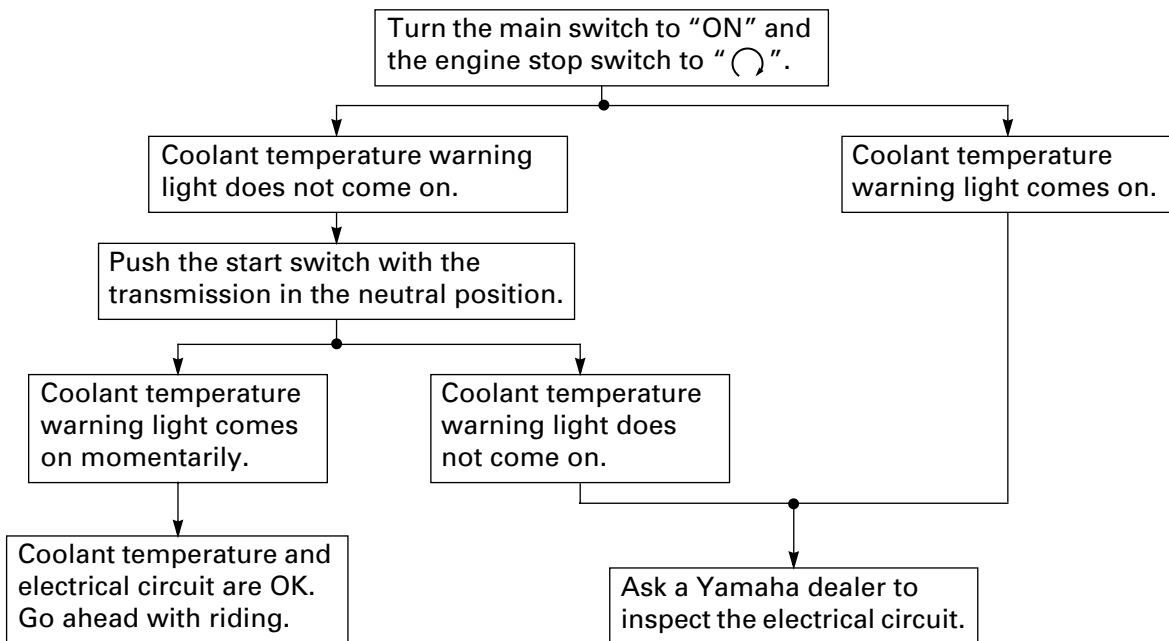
Turn the main switch to "ON" and the engine stop switch to " $\circlearrowright$ ".

Coolant temperature warning light does not come on.

Coolant temperature warning light comes on.

Push the start switch with the transmission in the neutral position.

Coolant temperature warning light comes on momentarily.

Coolant temperature warning light does not come on.

Coolant temperature and electrical circuit are OK. Go ahead with riding.

Ask a Yamaha dealer to inspect the electrical circuit.